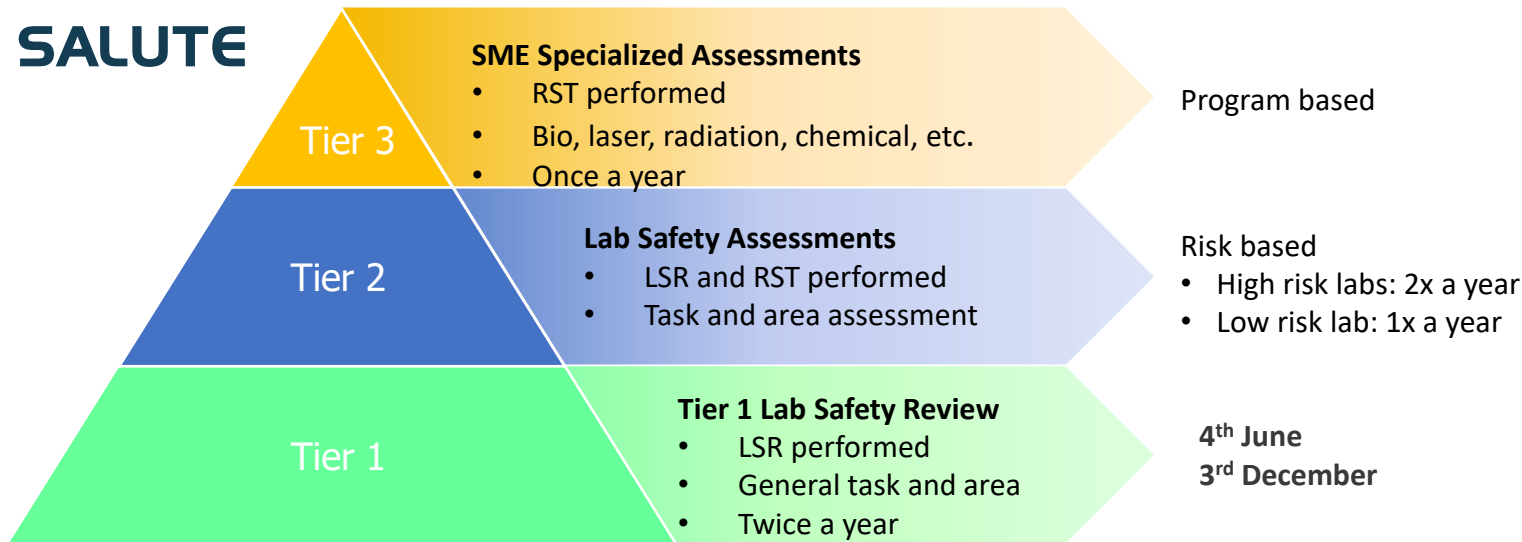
SALUTE

Tier 3

SME Specialized Assessments
- RST performed
- Bio, laser, radiation, chemical, etc.
- Once a year

Program based

Tier 2

Lab Safety Assessments
- LSR and RST performed
- Task and area assessment

Risk based
- High risk labs: 2x a year
- Low risk lab: 1x a year

Tier 1

Tier 1 Lab Safety Review
- LSR performed
- General task and area
- Twice a year

4$^{th}$ June
3$^{rd}$ December